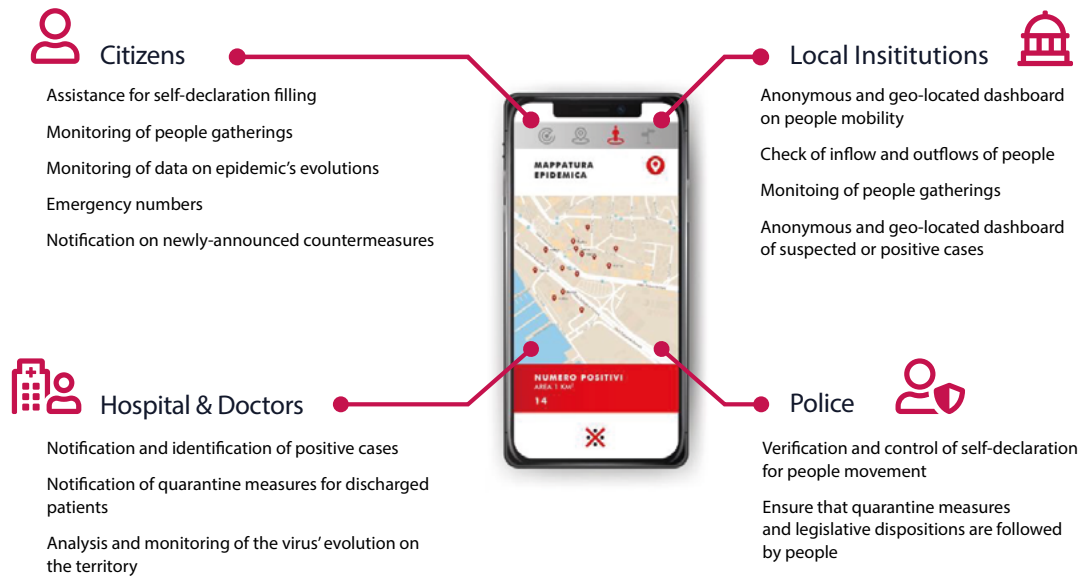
Citizens

Assistance for self-declaration filling

Monitoring of people gatherings

Monitoring of data on epidemic's evolutions

Emergency numbers

Notification on newly-announced countermeasures

Local Insititutions

Anonymous and geo-located dashboard on people mobility

Check of inflow and outflows of people

Monitoing of people gatherings

Anonymous and geo-located dashboard of suspected or positive cases

MAPPATURA EPIDEMICA

NUMERO POSITIVI
AREA 1 KM²
14

Hospital & Doctors

Notification and identification of positive cases

Notification of quarantine measures for discharged patients

Analysis and monitoring of the virus' evolution on the territory

Police

Verification and control of self-declaration for people movement

Ensure that quarantine measures and legislative dispositions are followed by people